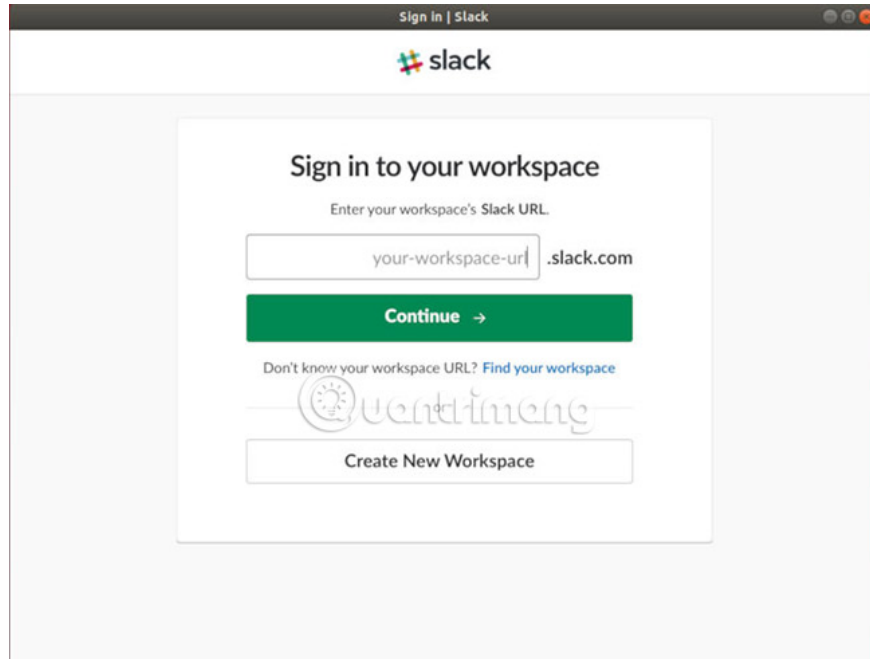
Sign in | Slack

slack

Sign in to your workspace

Enter your workspace's Slack URL.

your-workspace-url .slack.com

Continue →

Don't know your workspace URL? Find your workspace

Quantrimang

Create New Workspace